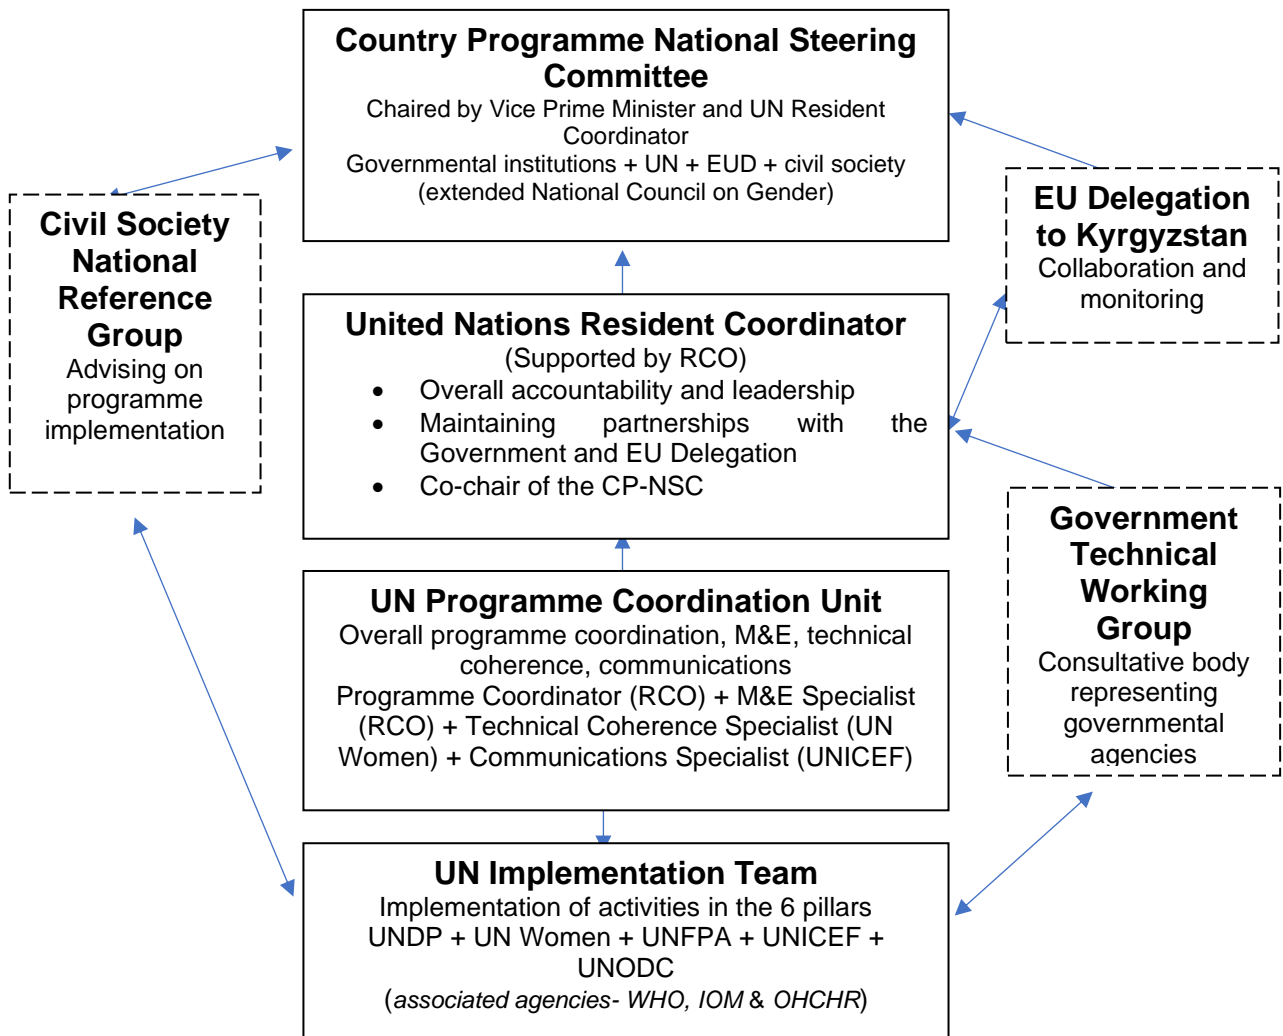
**Country Programme National Steering Committee**
Chaired by Vice Prime Minister and UN Resident Coordinator
Governmental institutions + UN + EUD + civil society (extended National Council on Gender)

**Civil Society National Reference Group**
Advising on programme implementation

**EU Delegation to Kyrgyzstan**
Collaboration and monitoring

**United Nations Resident Coordinator**
(Supported by RCO)
- Overall accountability and leadership
- Maintaining partnerships with the Government and EU Delegation
- Co-chair of the CP-NSC

**Government Technical Working Group**
Consultative body representing governmental agencies

**UN Programme Coordination Unit**
Overall programme coordination, M&E, technical coherence, communications
Programme Coordinator (RCO) + M&E Specialist (RCO) + Technical Coherence Specialist (UN Women) + Communications Specialist (UNICEF)

**UN Implementation Team**
Implementation of activities in the 6 pillars
UNDP + UN Women + UNFPA + UNICEF + UNODC
(*associated agencies- WHO, IOM* & *OHCHR*)